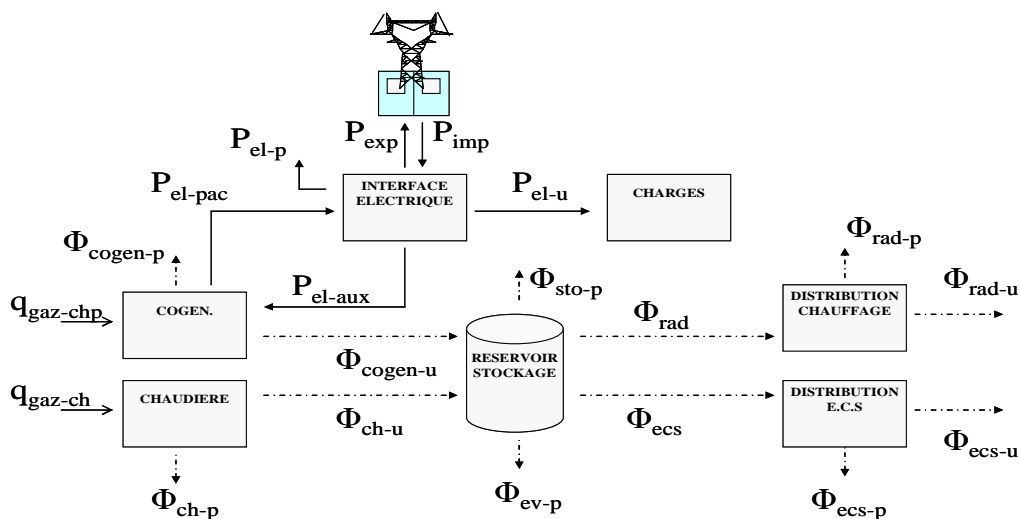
$P_{exp}$ $P_{imp}$

$P_{el-p}$

$P_{el-pac}$

INTERFACE ELECTRIQUE

$P_{el-u}$

CHARGES

$\Phi_{cogen-p}$

$P_{el-aux}$

$\Phi_{sto-p}$

$\Phi_{rad-p}$

$\Phi_{rad-u}$

$q_{gaz-chp}$

COGEN.

$\Phi_{rad}$

DISTRIBUTION CHAUFFAGE

$\Phi_{cogen-u}$

RESERVOIR STOCKAGE

$q_{gaz-ch}$

CHAUDIERE

DISTRIBUTION E.C.S

$\Phi_{ch-u}$

$\Phi_{ecs}$

$\Phi_{ecs-u}$

$\Phi_{ch-p}$

$\Phi_{ev-p}$

$\Phi_{ecs-p}$